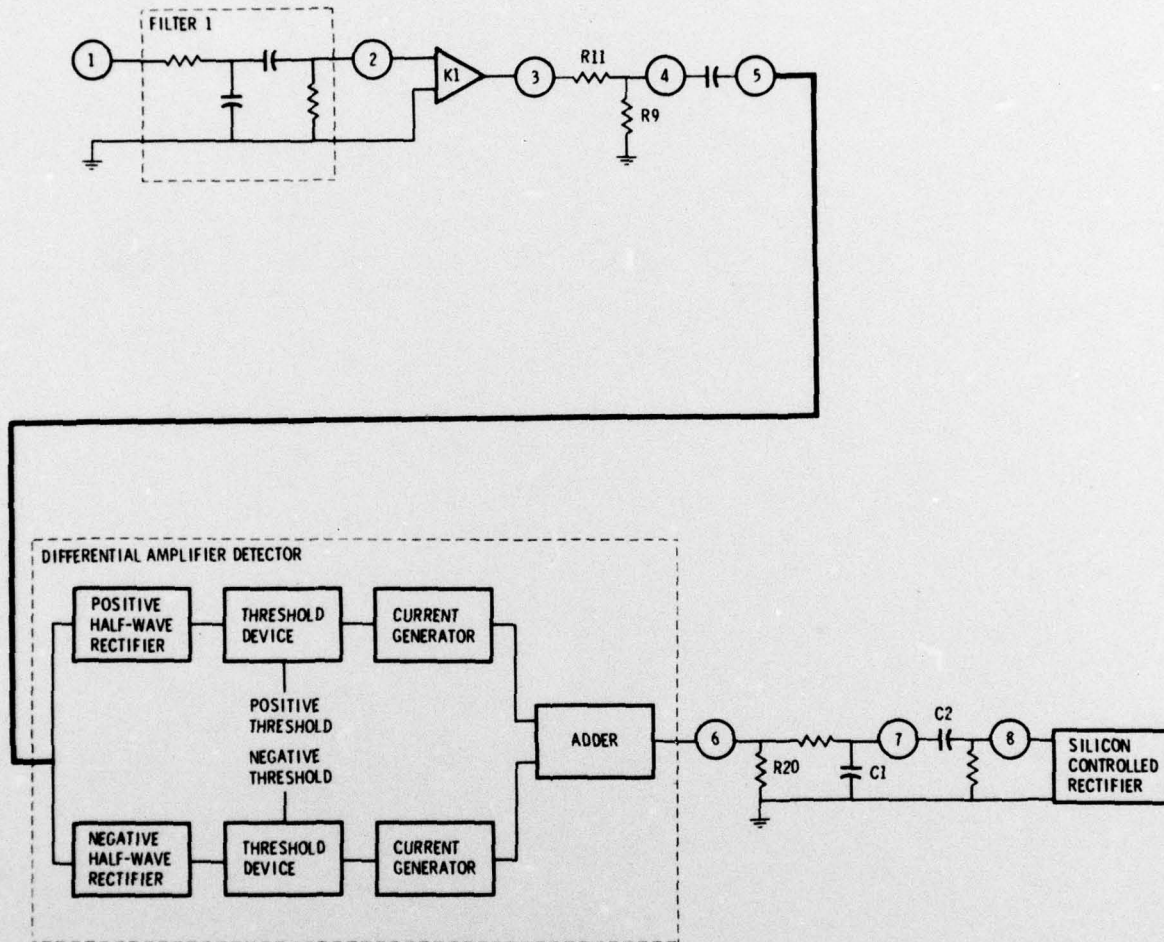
FILTER 1

1

2

K1

3

R11

4

5

R9

DIFFERENTIAL AMPLIFIER DETECTOR

POSITIVE HALF-WAVE RECTIFIER

THRESHOLD DEVICE

CURRENT GENERATOR

POSITIVE THRESHOLD

NEGATIVE THRESHOLD

ADDER

6

R20

C1

7

C2

8

SILICON CONTROLLED RECTIFIER

NEGATIVE HALF-WAVE RECTIFIER

THRESHOLD DEVICE

CURRENT GENERATOR